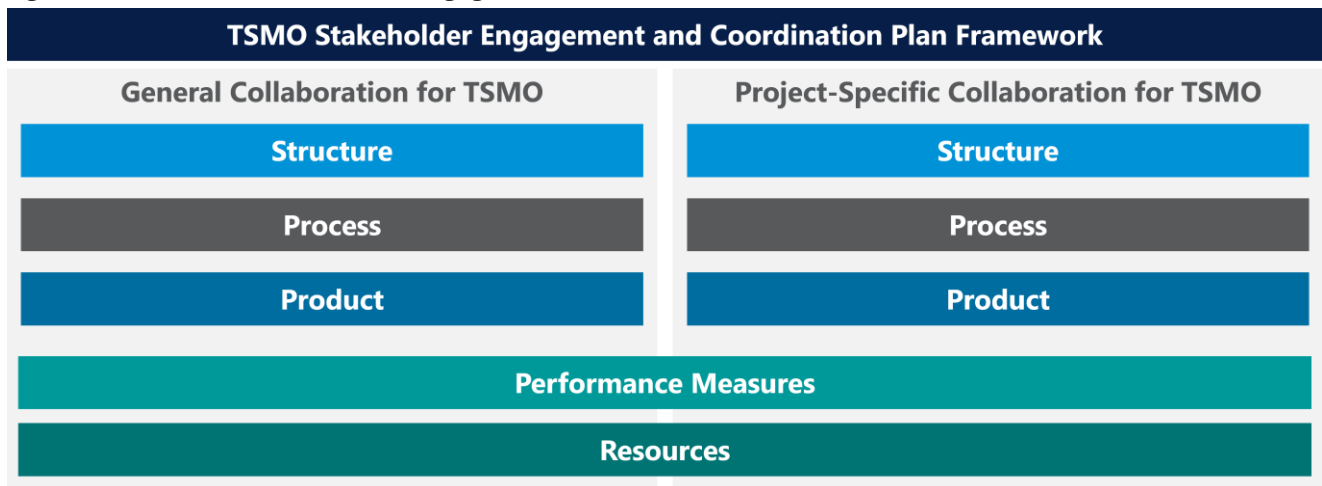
TSMO Stakeholder Engagement and Coordination Plan Framework

General Collaboration for TSMO

Structure

Process

Product

Project-Specific Collaboration for TSMO

Structure

Process

Product

Performance Measures

Resources